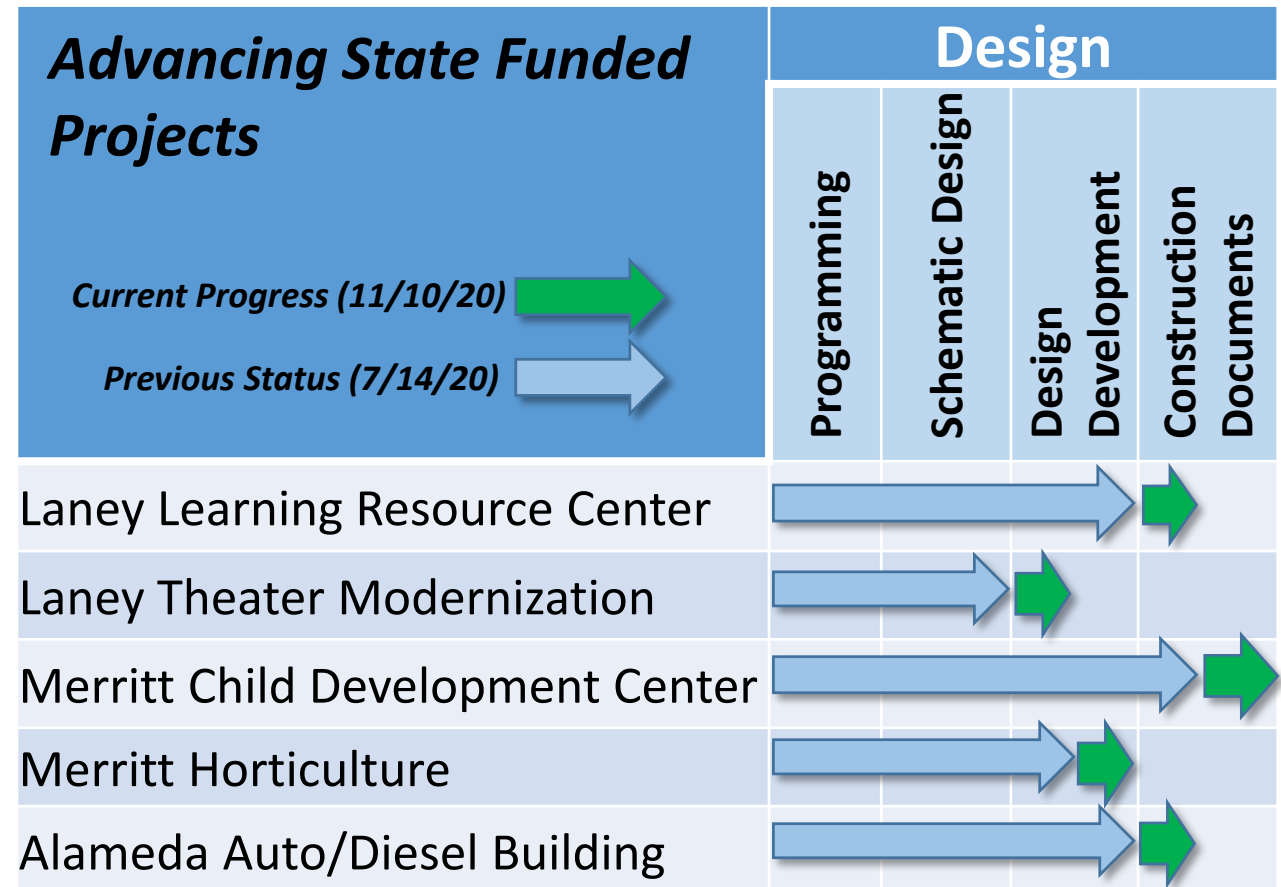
| *Advancing State Funded Projects* <br> *Current Progress (11/10/20)* <br> *Previous Status (7/14/20)* | Design | | | |
|---|---|---|---|---|
| | Programming | Schematic Design | Design Development | Construction Documents |
| Laney Learning Resource Center | | | | |
| Laney Theater Modernization | | | | |
| Merritt Child Development Center | | | | |
| Merritt Horticulture | | | | |
| Alameda Auto/Diesel Building | | | | |